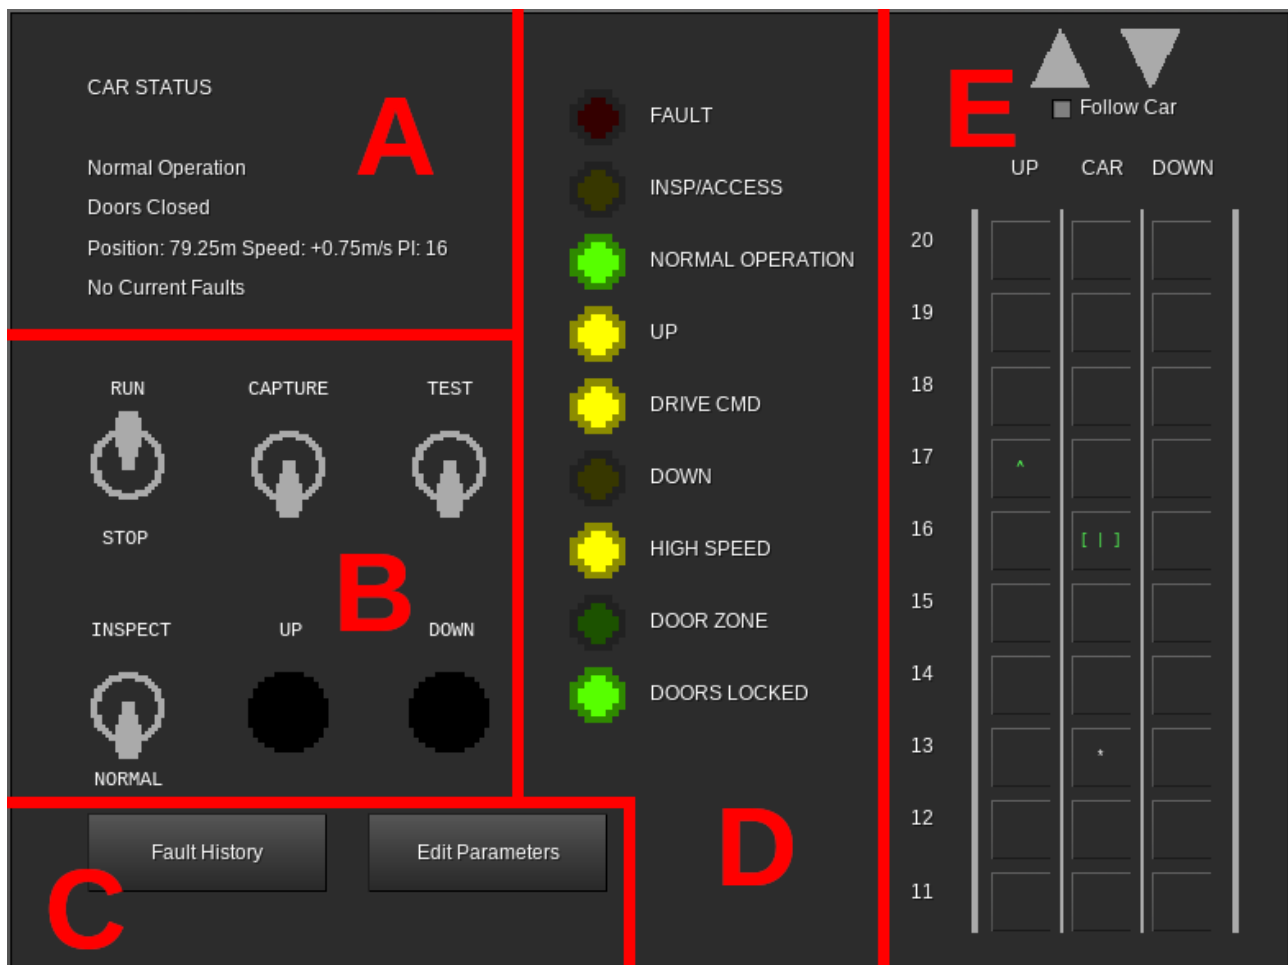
CAR STATUS

A

Normal Operation

Doors Closed

Position: 79.25m Speed: +0.75m/s PI: 16

No Current Faults

RUN

CAPTURE

TEST

STOP

B

INSPECT

UP

DOWN

NORMAL

Fault History

Edit Parameters

C

FAULT

INSP/ACCESS

NORMAL OPERATION

UP

DRIVE CMD

DOWN

HIGH SPEED

DOOR ZONE

DOORS LOCKED

D

E

Follow Car

| | UP | CAR | DOWN |
|---|---|---|---|
| 20 | | | |
| 19 | | | |
| 18 | | | |
| 17 | ^ | | |
| 16 | | [ \| ] | |
| 15 | | | |
| 14 | | | |
| 13 | | * | |
| 12 | | | |
| 11 | | | |